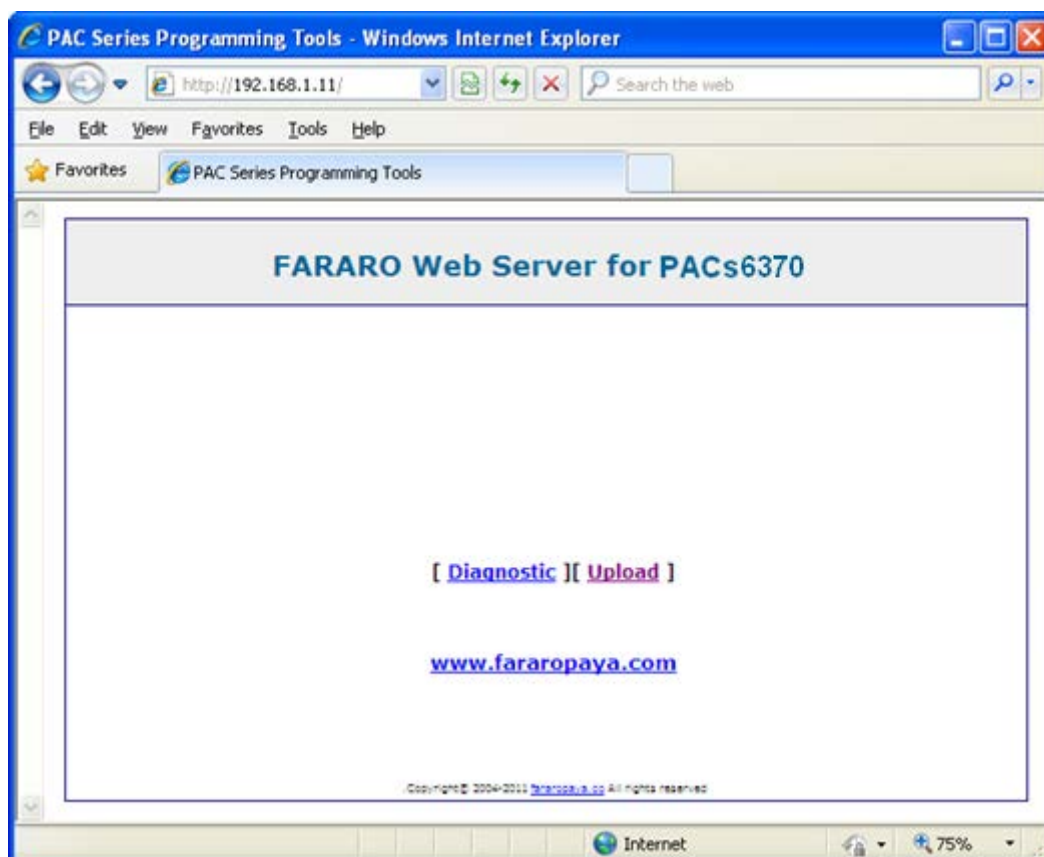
PAC Series Programming Tools - Windows Internet Explorer

http://192.168.1.11/

Search the web

File Edit View Favorites Tools Help

Favorites

PAC Series Programming Tools

FARARO Web Server for PACs6370

[ Diagnostic ][ Upload ]

www.fararopaya.com

Copyright© 2004-2011 fararopaya.co All rights reserved

Internet

75%